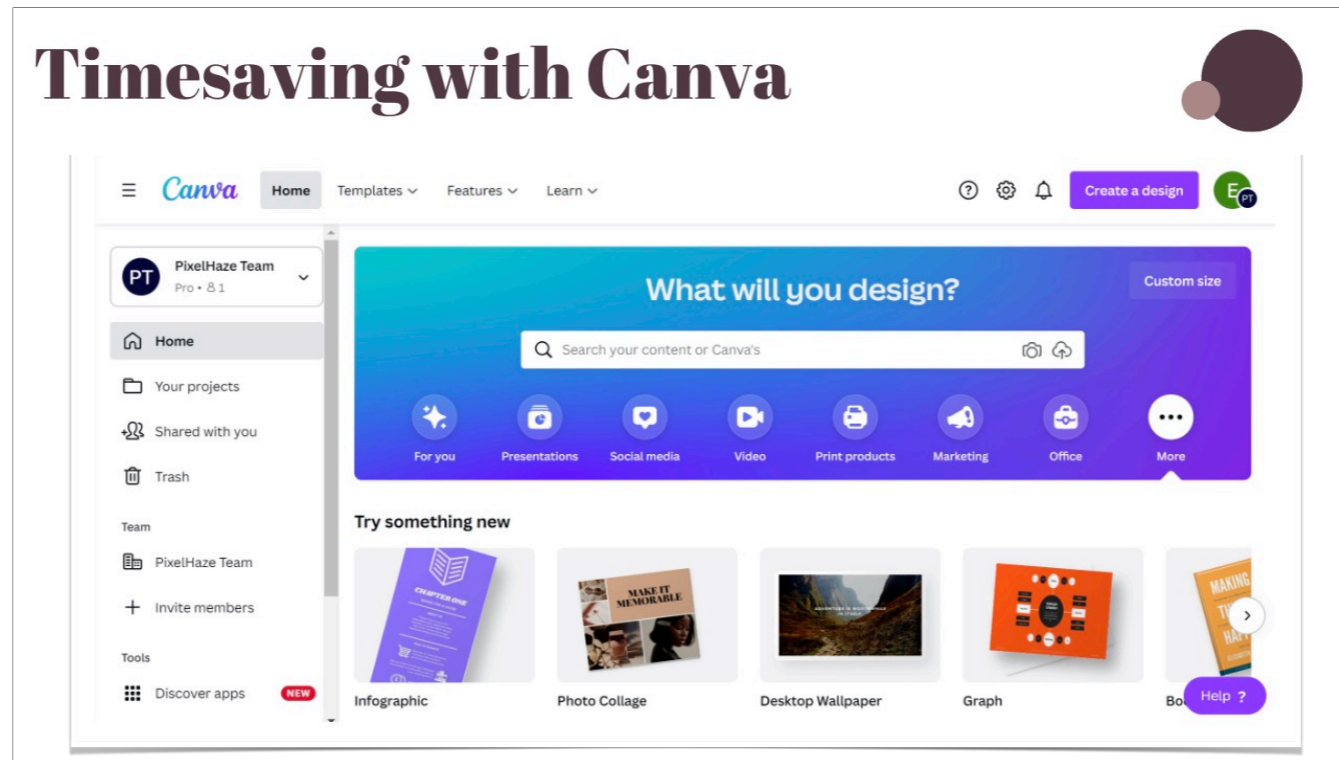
Timesaving with Canva

Canva Home Templates Features Learn

Create a design

E PT

PT PixelHaze Team
Pro • 1

Home
Your projects
Shared with you
Trash

Team
PixelHaze Team
Invite members

Tools
Discover apps NEW

What will you design?

Custom size

Search your content or Canva's

For you
Presentations
Social media
Video
Print products
Marketing
Office
More

Try something new

CHAPTER ONE

MAKE IT MEMORABLE

MAKING TH HAP

Infographic
Photo Collage
Desktop Wallpaper
Graph
Bo

Help ?